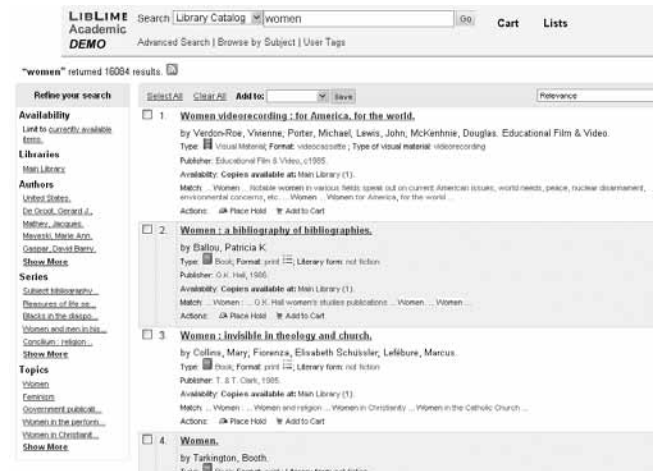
LIBLIME Academic DEMO

Search Library Catalog women Go Cart Lists

Advanced Search | Browse by Subject | User Tags

"women" returned 16084 results.

Refine your search

Availability
Limit to currently available items.

Libraries
Main Library

Authors
United States.
De Groot, Gerard J.
Mathey, Jacques.
Mayeski, Marie Ann.
Gaspar, David Barry.
Show More

Series
Subject bibliography ...
Pleasures of life se...
Blacks in the diaspo...
Women and men in his...
Concilium : religion...
Show More

Topics
Women
Feminism
Government publicati...
Women in the perform...
Women in Christianit...
Show More

Select All Clear All Add to: Save Relevance

1. Women videorecording : for America, for the world.
by Verdon-Roe, Vivienne; Porter, Michael; Lewis, John; McKenhnie, Douglas. Educational Film & Video.
Type: Visual Material; Format: videocassette ; Type of visual material: videorecording
Publisher: Educational Film & Video, c1985.
Availability: Copies available at: Main Library (1).
Match: ... Women ... Notable women in various fields speak out on current American issues; world needs, peace, nuclear disarmament, environmental concerns, etc. ... Women ... Women for America, for the world ...
Actions: Place Hold Add to Cart

2. Women : a bibliography of bibliographies.
by Ballou, Patricia K.
Type: Book; Format: print ; Literary form: not fiction
Publisher: G.K. Hall, 1986.
Availability: Copies available at: Main Library (1).
Match: ... Women : ... G.K. Hall women's studies publications ... Women ... Women ...
Actions: Place Hold Add to Cart

3. Women : invisible in theology and church.
by Collins, Mary; Fiorenza, Elisabeth Schüssler; Lefébure, Marcus.
Type: Book; Format: print ; Literary form: not fiction
Publisher: T. & T. Clark, 1985.
Availability: Copies available at: Main Library (1).
Match: ... Women : ... Women and religion ... Women in Christianity ... Women in the Catholic Church ...
Actions: Place Hold Add to Cart

4. Women.
by Tarkington, Booth.
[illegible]